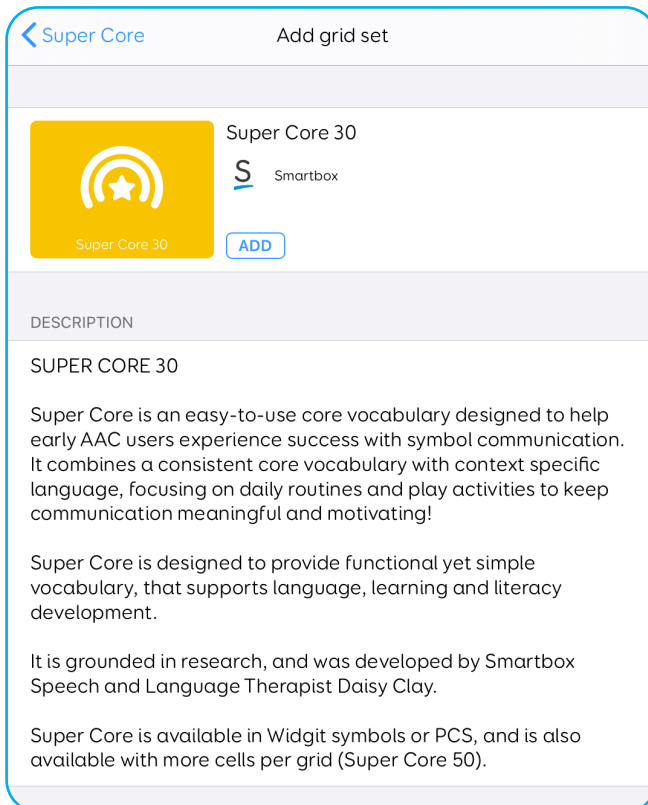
Super Core

Add grid set

Super Core 30

Super Core 30

S

Smartbox

ADD

DESCRIPTION

SUPER CORE 30

Super Core is an easy-to-use core vocabulary designed to help early AAC users experience success with symbol communication. It combines a consistent core vocabulary with context specific language, focusing on daily routines and play activities to keep communication meaningful and motivating!

Super Core is designed to provide functional yet simple vocabulary, that supports language, learning and literacy development.

It is grounded in research, and was developed by Smartbox Speech and Language Therapist Daisy Clay.

Super Core is available in Widgit symbols or PCS, and is also available with more cells per grid (Super Core 50).